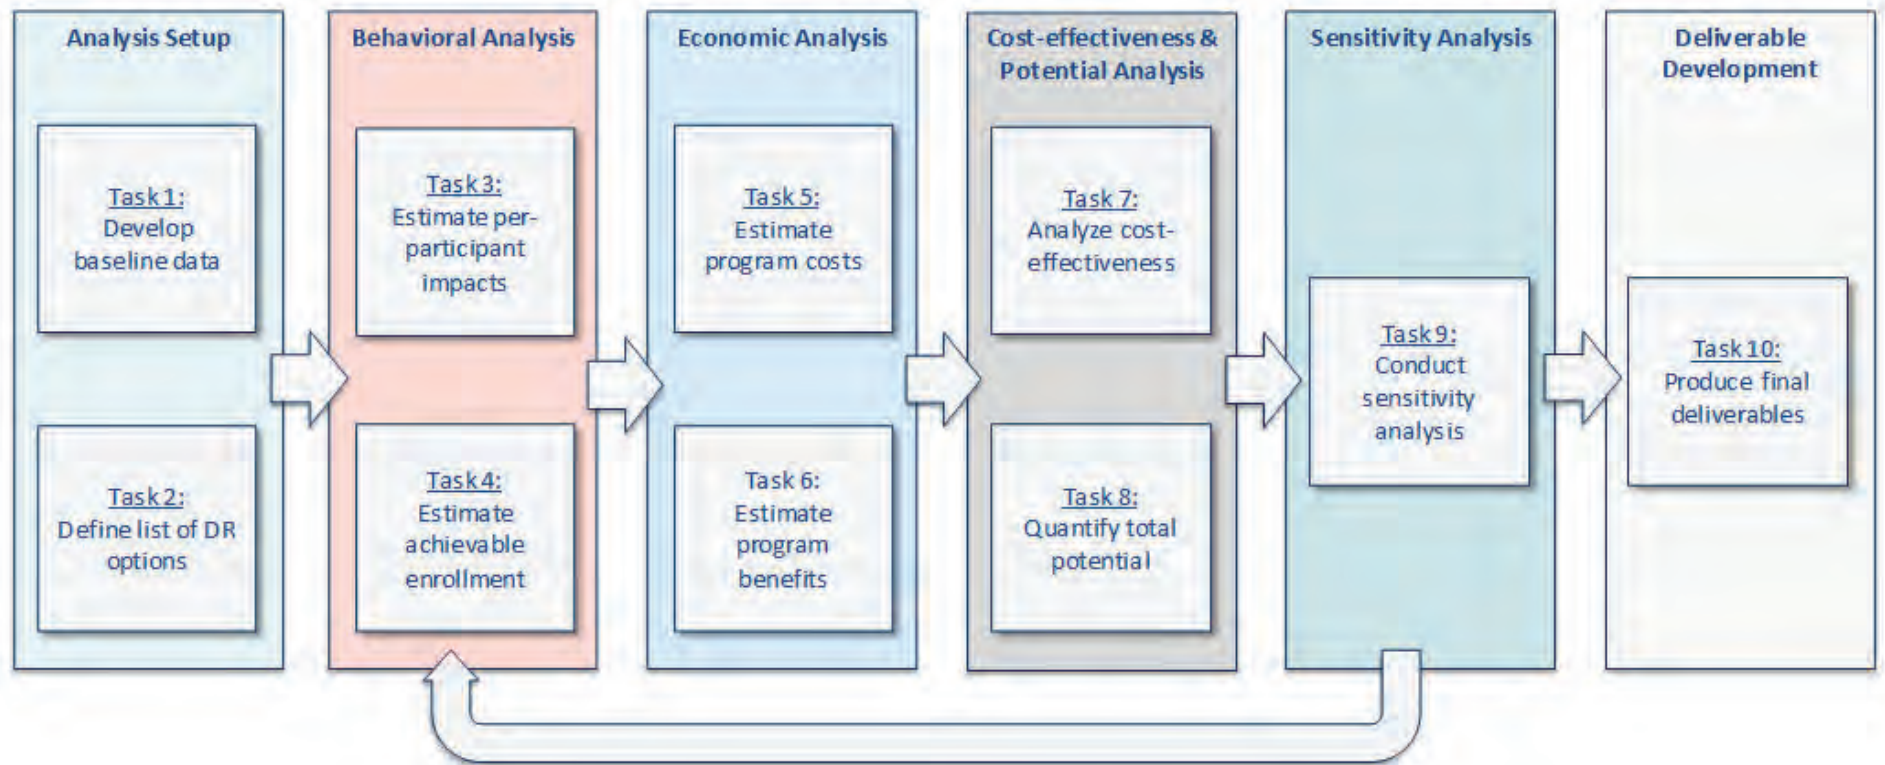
Analysis Setup

Task 1:
Develop baseline data

Task 2:
Define list of DR options

Behavioral Analysis

Task 3:
Estimate per-participant impacts

Task 4:
Estimate achievable enrollment

Economic Analysis

Task 5:
Estimate program costs

Task 6:
Estimate program benefits

Cost-effectiveness & Potential Analysis

Task 7:
Analyze cost-effectiveness

Task 8:
Quantify total potential

Sensitivity Analysis

Task 9:
Conduct sensitivity analysis

Deliverable Development

Task 10:
Produce final deliverables